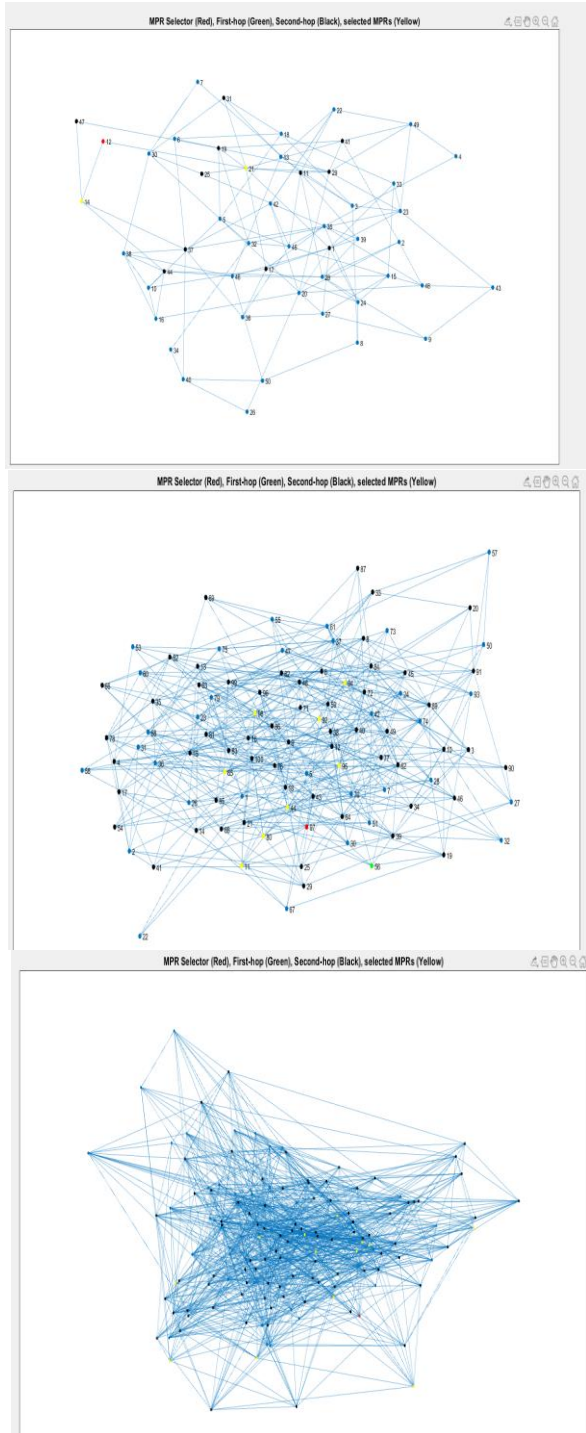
MPR Selector (Red), First-hop (Green), Second-hop (Black), selected MPRs (Yellow)

7 31 47 12 30 6 19 18 53 50 41 49 4 05 21 11 29 3 33 23 14 42 5 58 39 2 48 32 46 1 37 64 15 45 43 10 44 52 20 24 16 38 27 8 9 34 40 60 26

MPR Selector (Red), First-hop (Green), Second-hop (Black), selected MPRs (Yellow)

57 87 35 20 68 65 51 73 50 63 75 91 66 93 74 3 90 100 88 46 27 32 54 2 81 56 19 41 11 25 29 67 22

MPR Selector (Red), First-hop (Green), Second-hop (Black), selected MPRs (Yellow)